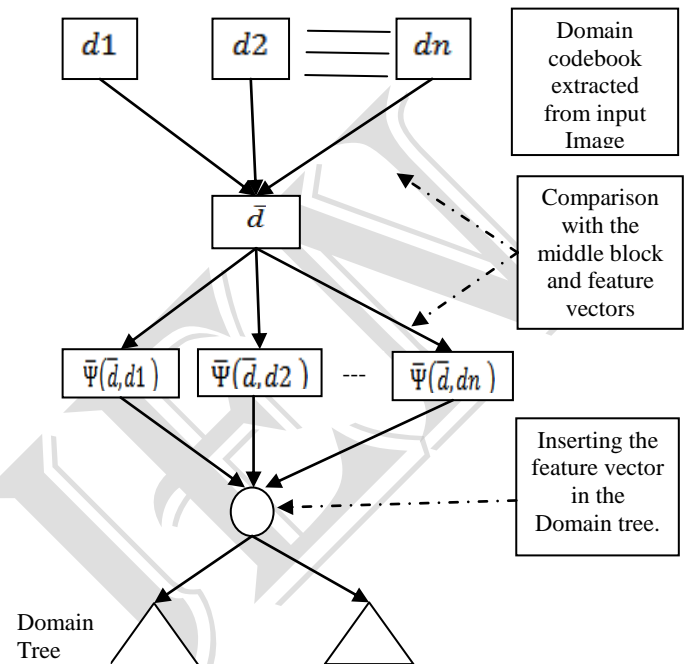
$d1$

$d2$

$dn$

Domain codebook extracted from input Image

$\bar{d}$

Comparison with the middle block and feature vectors

$\bar{\Psi}(\bar{d}, d1)$

$\bar{\Psi}(\bar{d}, d2)$

---

$\bar{\Psi}(\bar{d}, dn)$

Inserting the feature vector in the Domain tree.

Domain Tree